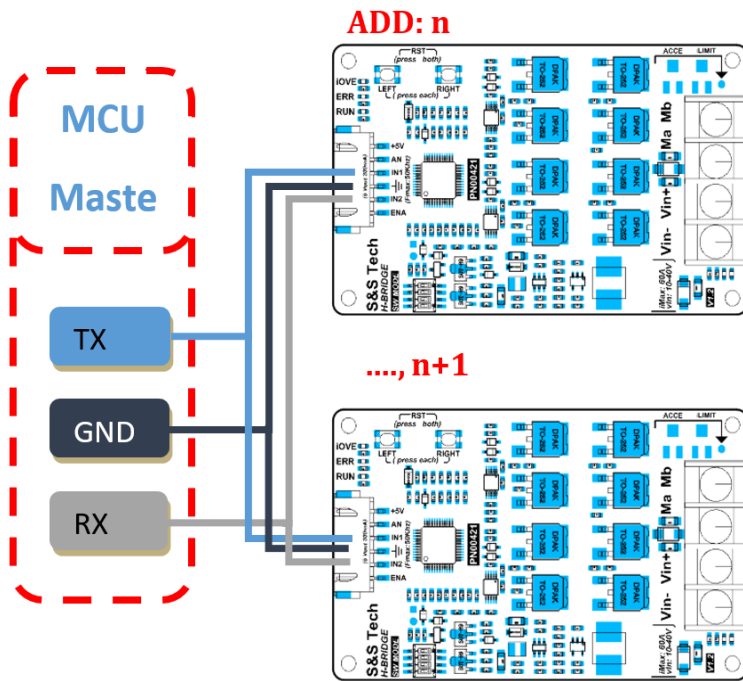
ADD: n

MCU

Maste

TX

GND

RX

RST
(press both)
LEFT RIGHT
(press each)
iOVE
ERR
RUN
+5V
AN
IN1
IN2
ENA
PN00421
DPAK TO-252
DPAK TO-252
DPAK TO-252
DPAK TO-252
DPAK TO-252
DPAK TO-252
DPAK TO-252
DPAK TO-252
ACCE
LIMIT
Mb
Ma
Vin+
Vin-
S&S Tech
H-BRIDGE
IMax: 60A
Vin: 10-40V
V1.2

...., n+1

RST
(press both)
LEFT RIGHT
(press each)
iOVE
ERR
RUN
+5V
AN
IN1
IN2
ENA
PN00421
DPAK TO-252
DPAK TO-252
DPAK TO-252
DPAK TO-252
DPAK TO-252
DPAK TO-252
DPAK TO-252
DPAK TO-252
ACCE
LIMIT
Mb
Ma
Vin+
Vin-
S&S Tech
H-BRIDGE
IMax: 60A
Vin: 10-40V
V1.2